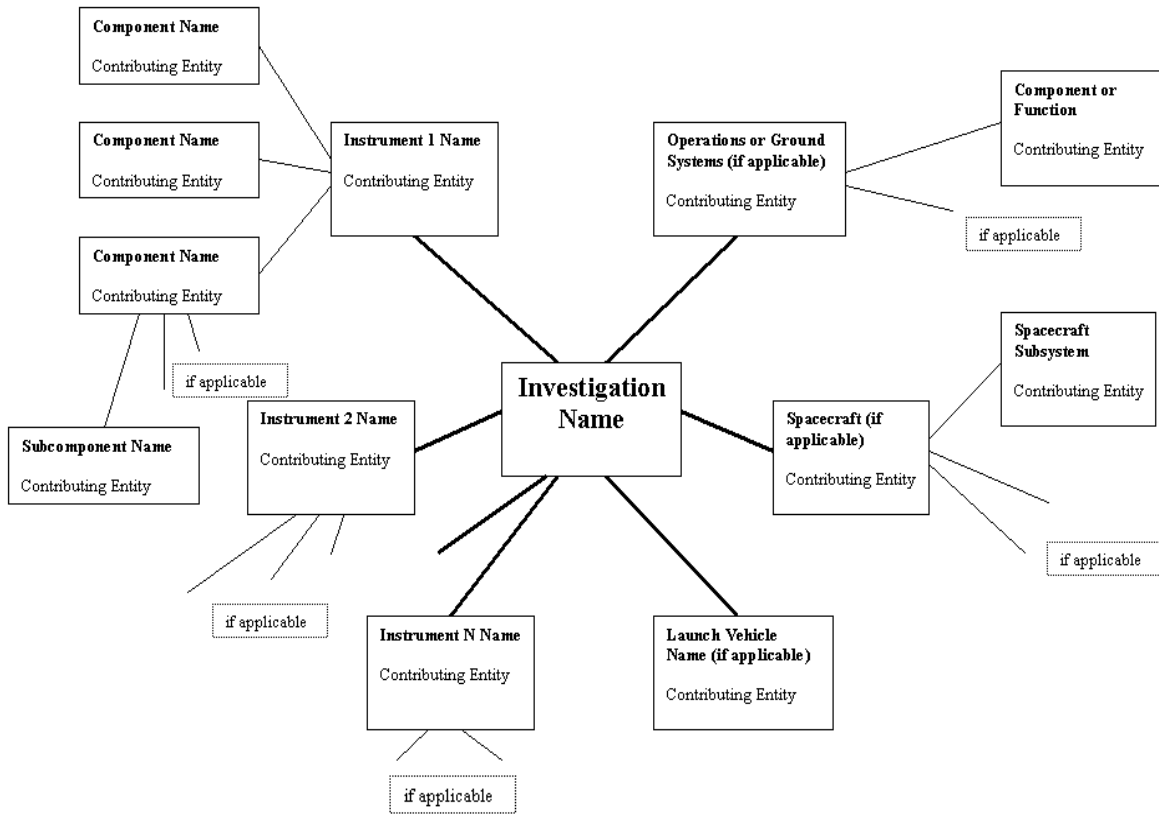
Component Name
Contributing Entity

Component Name
Contributing Entity

Component Name
Contributing Entity

if applicable

Subcomponent Name
Contributing Entity

Instrument 1 Name
Contributing Entity

Operations or Ground Systems (if applicable)
Contributing Entity

Component or Function
Contributing Entity

if applicable

Spacecraft Subsystem
Contributing Entity

Investigation Name

Instrument 2 Name
Contributing Entity

Spacecraft (if applicable)
Contributing Entity

if applicable

if applicable

Instrument N Name
Contributing Entity

Launch Vehicle Name (if applicable)
Contributing Entity

if applicable